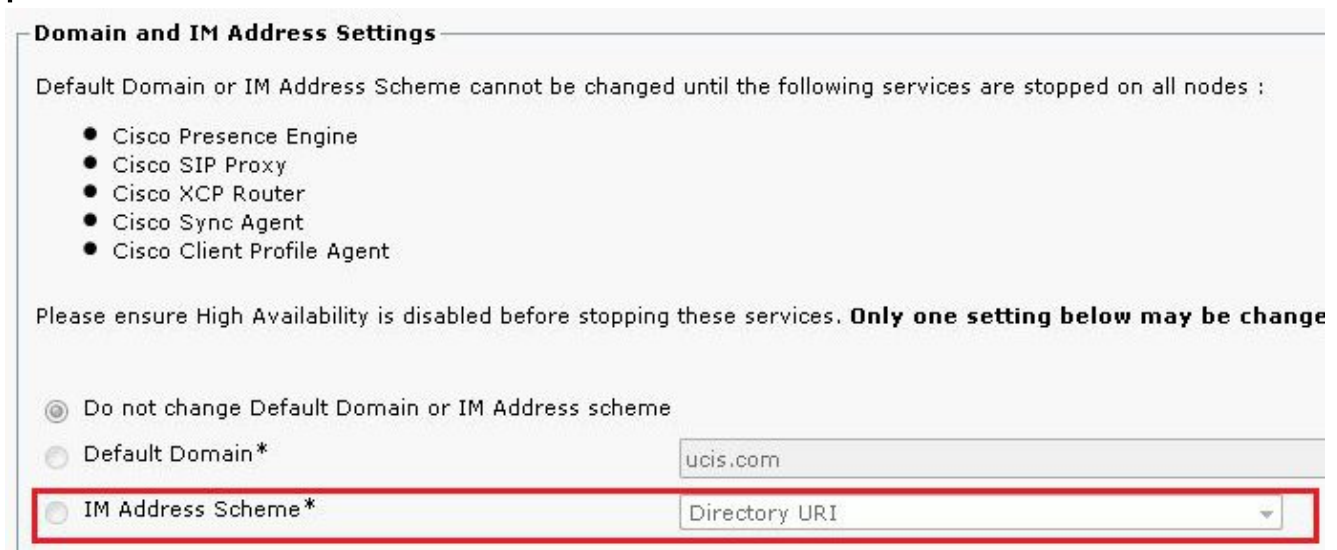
Domain and IM Address Settings

Default Domain or IM Address Scheme cannot be changed until the following services are stopped on all nodes :

- Cisco Presence Engine
- Cisco SIP Proxy
- Cisco XCP Router
- Cisco Sync Agent
- Cisco Client Profile Agent

Please ensure High Availability is disabled before stopping these services. **Only one setting below may be change**

Do not change Default Domain or IM Address scheme

Default Domain* ucis.com

IM Address Scheme* Directory URI